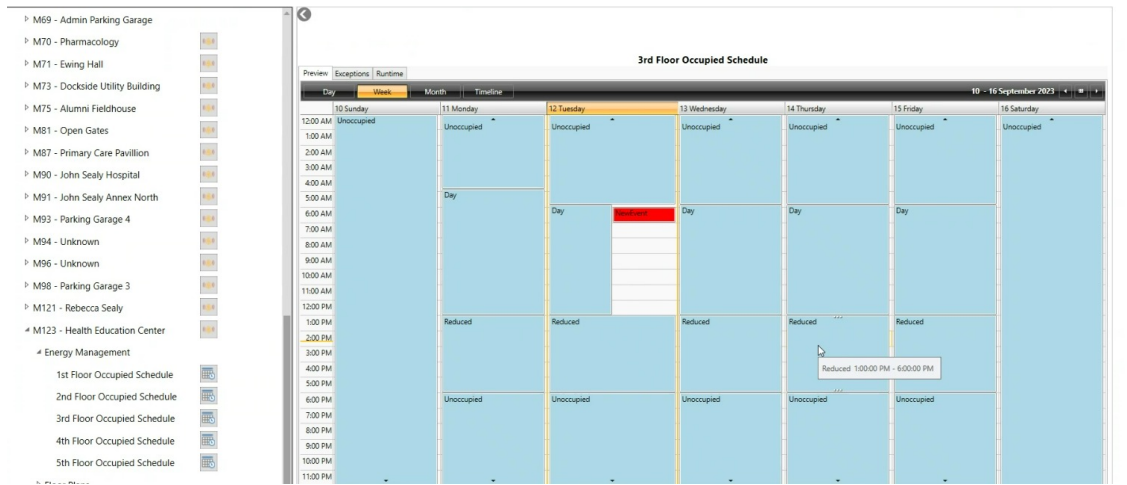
M69 - Admin Parking Garage
M70 - Pharmacology
M71 - Ewing Hall
M73 - Dockside Utility Building
M75 - Alumni Fieldhouse
M81 - Open Gates
M87 - Primary Care Pavillion
M90 - John Sealy Hospital
M91 - John Sealy Annex North
M93 - Parking Garage 4
M94 - Unknown
M96 - Unknown
M98 - Parking Garage 3
M121 - Rebecca Sealy
M123 - Health Education Center
Energy Management
1st Floor Occupied Schedule
2nd Floor Occupied Schedule
3rd Floor Occupied Schedule
4th Floor Occupied Schedule
5th Floor Occupied Schedule

3rd Floor Occupied Schedule

Preview Exceptions Runtime

Day Week Month Timeline

10 - 16 September 2023

| | 10 Sunday | 11 Monday | 12 Tuesday | 13 Wednesday | 14 Thursday | 15 Friday | 16 Saturday |
|---|---|---|---|---|---|---|---|
| 12:00 AM | Unoccupied | Unoccupied | Unoccupied | Unoccupied | Unoccupied | Unoccupied | Unoccupied |
| 1:00 AM | | | | | | | |
| 2:00 AM | | | | | | | |
| 3:00 AM | | | | | | | |
| 4:00 AM | | | | | | | |
| 5:00 AM | | Day | | | | | |
| 6:00 AM | | | Day NewEvent | Day | Day | Day | |
| 7:00 AM | | | | | | | |
| 8:00 AM | | | | | | | |
| 9:00 AM | | | | | | | |
| 10:00 AM | | | | | | | |
| 11:00 AM | | | | | | | |
| 12:00 PM | | | | | | | |
| 1:00 PM | | Reduced | Reduced | Reduced | Reduced | Reduced | |
| 2:00 PM | | | | | | | |
| 3:00 PM | | | | | | | |
| 4:00 PM | | | | | Reduced 1:00:00 PM - 6:00:00 PM | | |
| 5:00 PM | | | | | | | |
| 6:00 PM | | Unoccupied | Unoccupied | Unoccupied | Unoccupied | Unoccupied | |
| 7:00 PM | | | | | | | |
| 8:00 PM | | | | | | | |
| 9:00 PM | | | | | | | |
| 10:00 PM | | | | | | | |
| 11:00 PM | | | | | | | |